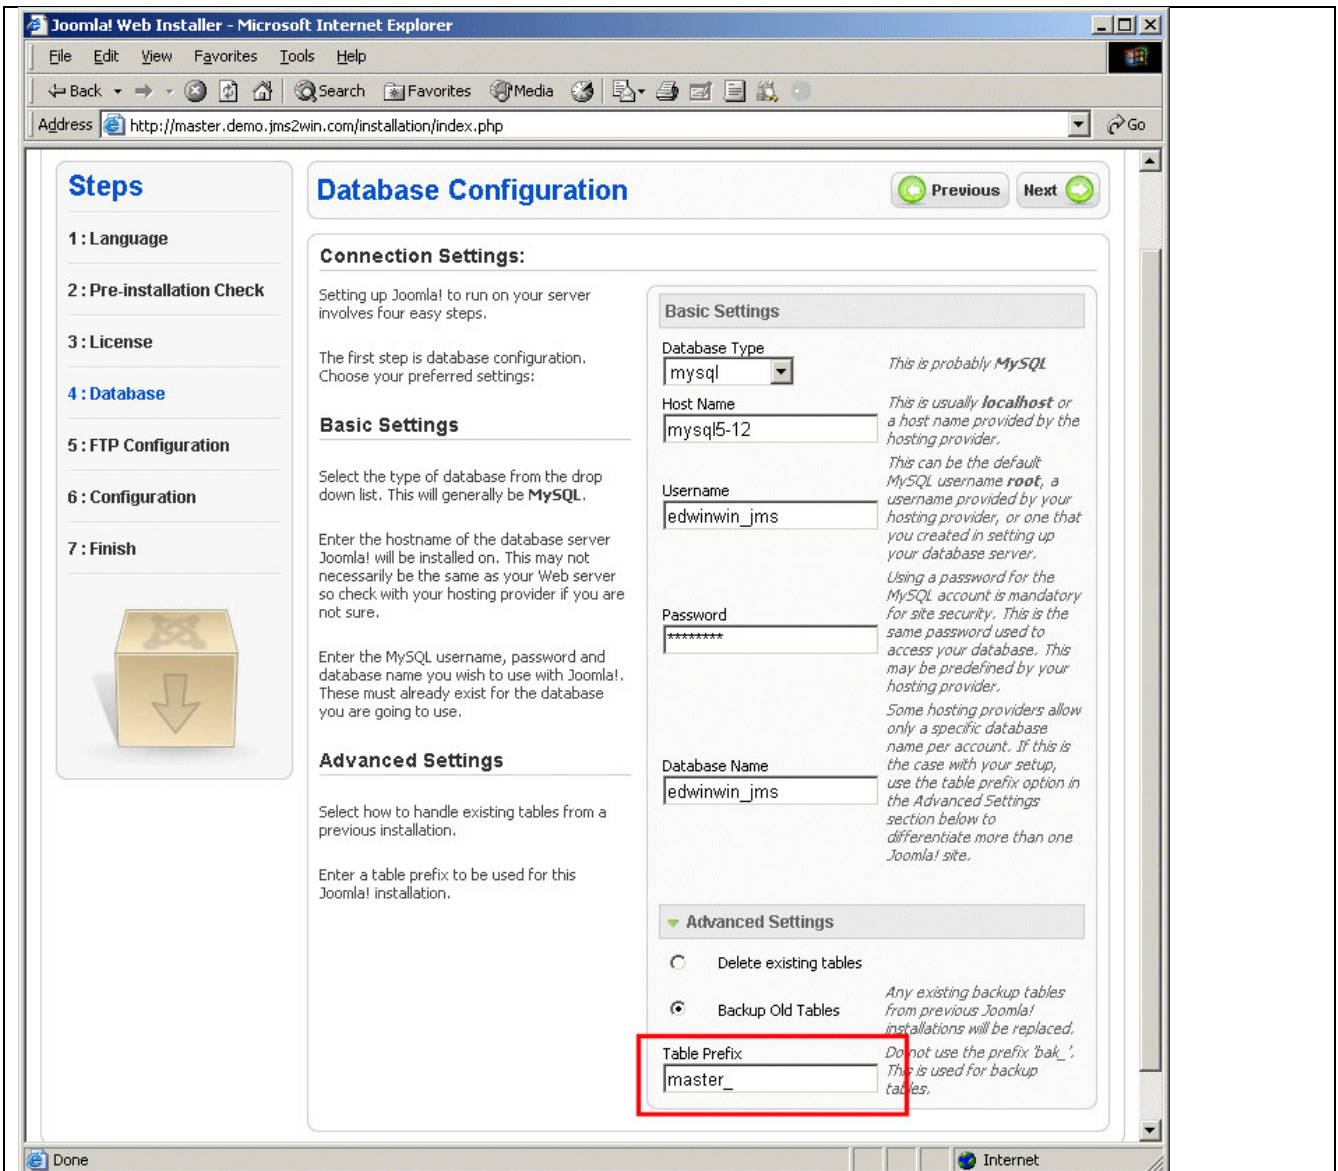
Joomla! Web Installer - Microsoft Internet Explorer

File Edit View Favorites Tools Help

Back Search Favorites Media

Address http://master.demo.jms2win.com/installation/index.php Go

Steps

1 : Language

2 : Pre-installation Check

3 : License

4 : Database

5 : FTP Configuration

6 : Configuration

7 : Finish

Database Configuration

Previous Next

Connection Settings:

Setting up Joomla! to run on your server involves four easy steps.

The first step is database configuration. Choose your preferred settings:

Basic Settings

Select the type of database from the drop down list. This will generally be MySQL.

Enter the hostname of the database server Joomla! will be installed on. This may not necessarily be the same as your Web server so check with your hosting provider if you are not sure.

Enter the MySQL username, password and database name you wish to use with Joomla!. These must already exist for the database you are going to use.

Advanced Settings

Select how to handle existing tables from a previous installation.

Enter a table prefix to be used for this Joomla! installation.

Basic Settings

Database Type
mysql
This is probably MySQL

Host Name
mysql5-12
This is usually localhost or a host name provided by the hosting provider.

Username
edwinwin_jms
This can be the default MySQL username root, a username provided by your hosting provider, or one that you created in setting up your database server.

Password
********
Using a password for the MySQL account is mandatory for site security. This is the same password used to access your database. This may be predefined by your hosting provider.

Database Name
edwinwin_jms
Some hosting providers allow only a specific database name per account. If this is the case with your setup, use the table prefix option in the Advanced Settings section below to differentiate more than one Joomla! site.

Advanced Settings

Delete existing tables

Backup Old Tables
Any existing backup tables from previous Joomla! installations will be replaced.

Table Prefix
master_
Do not use the prefix 'bak_'. This is used for backup tables.

Done Internet